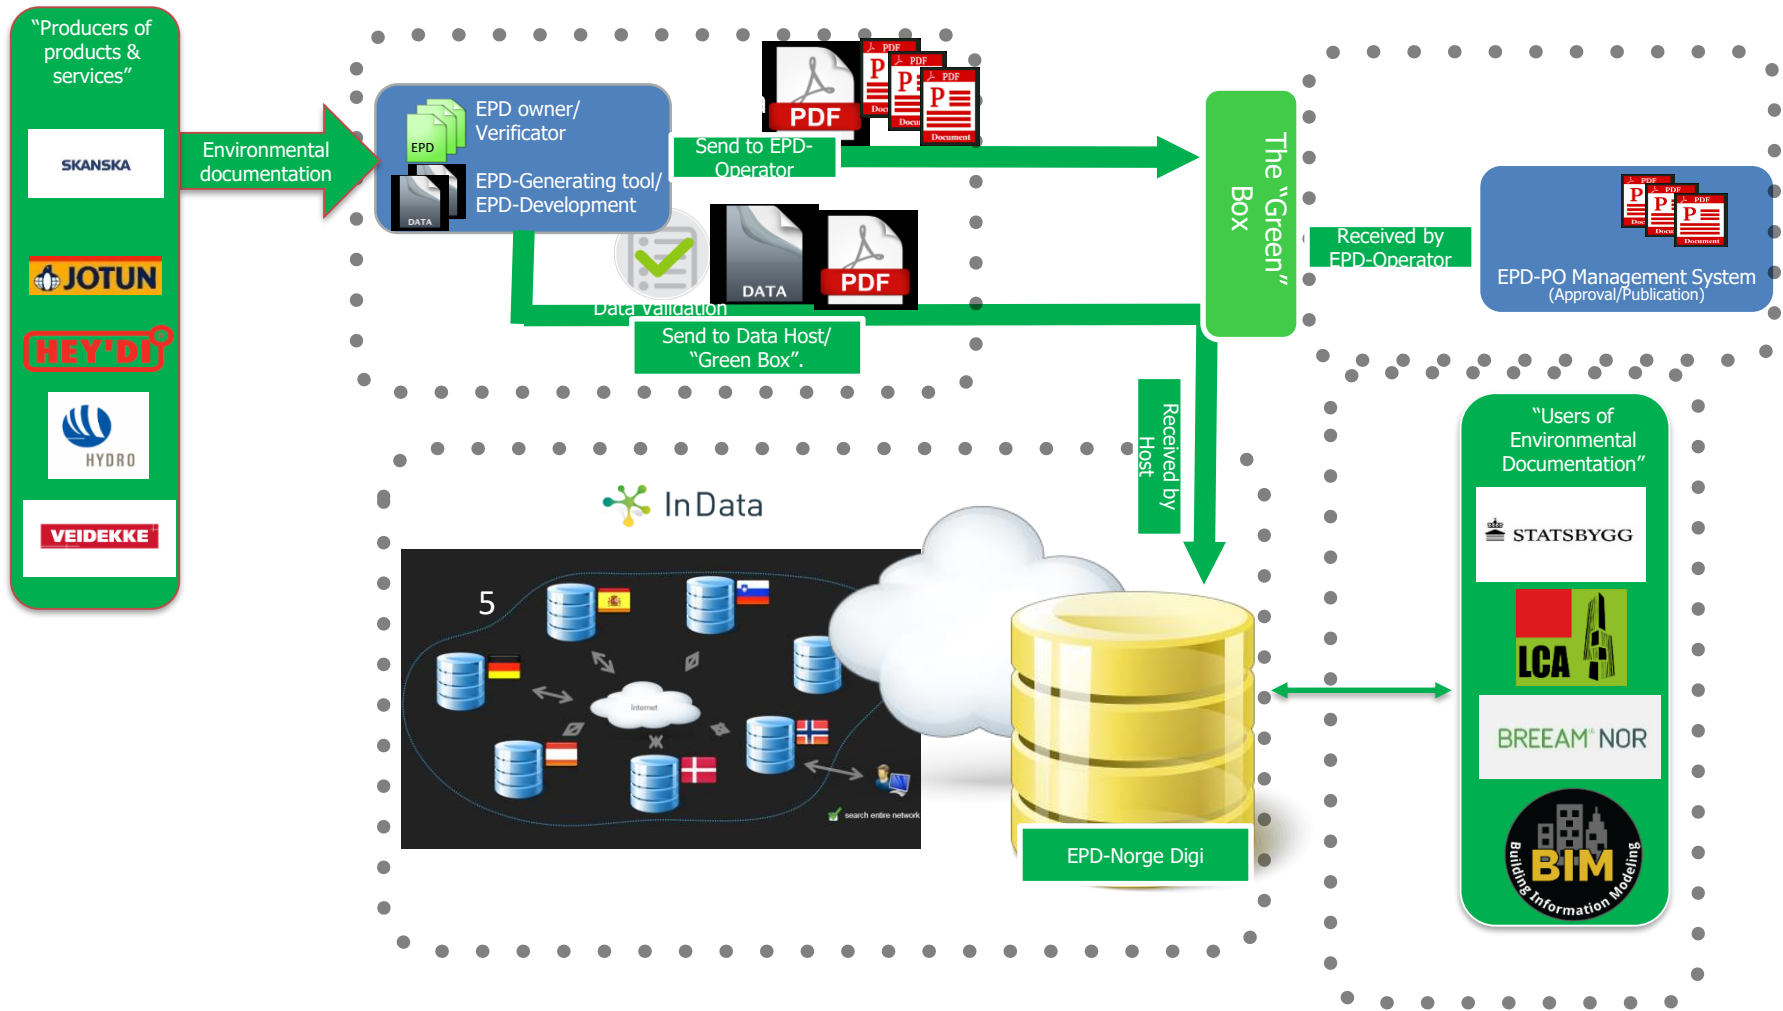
"Producers of products & services"

SKANSKA

JOTUN

HEY'DI

HYDRO

VEIDEKKE

Environmental documentation

EPD

EPD owner/ Verificator

DATA

EPD-Generating tool/ EPD-Development

PDF

Send to EPD-Operator

DATA

PDF

Data Validation

Send to Data Host/ "Green Box".

The "Green" Box

Received by EPD-Operator

EPD-PO Management System (Approval/Publication)

Received by Host

InData

5

Internet

search entire network

EPD-Norge Digi

"Users of Environmental Documentation"

STATSBYGG

LCA

BREEAM NOR

BIM

Building Information Modeling